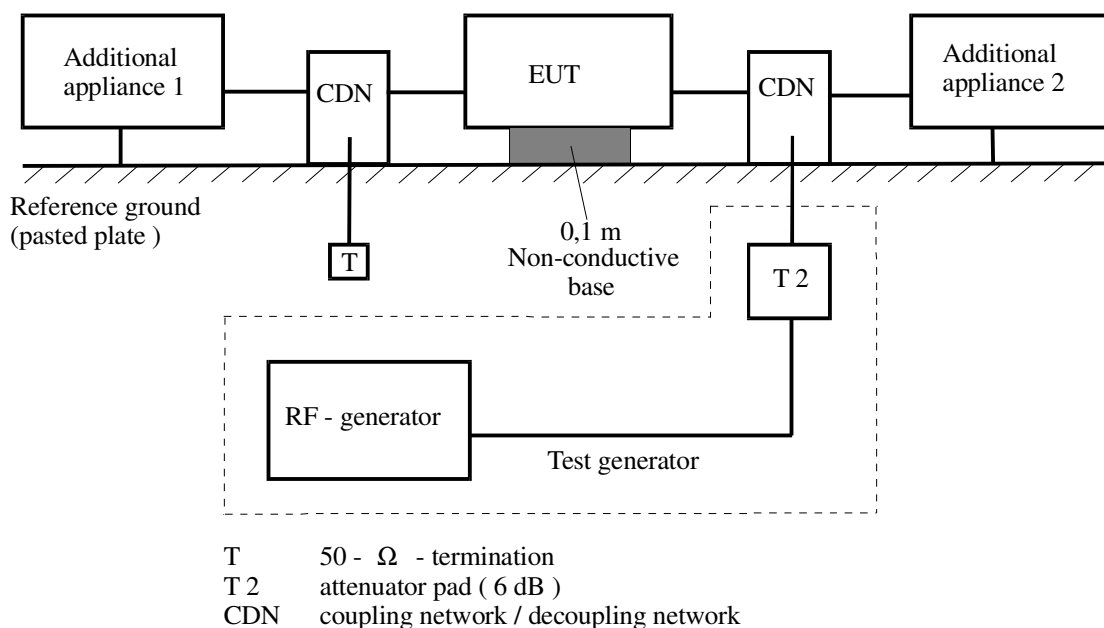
Additional appliance 1

CDN

EUT

CDN

Additional appliance 2

Reference ground (pasted plate )

T

0,1 m Non-conductive base

T 2

RF - generator

Test generator

T 50 - $\Omega$ - termination
T 2 attenuator pad ( 6 dB )
CDN coupling network / decoupling network